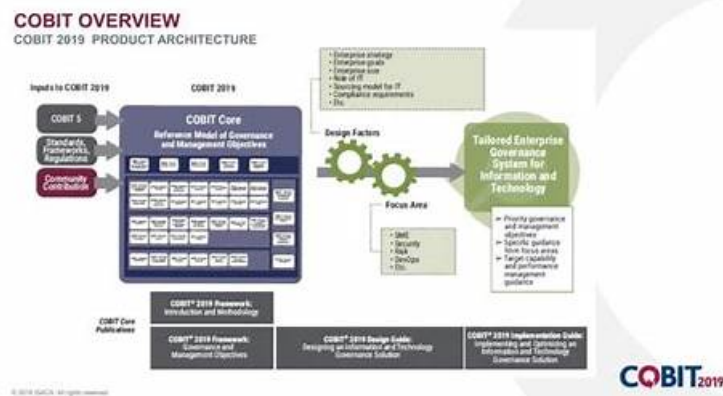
COBIT OVERVIEW
COBIT 2019 PRODUCT ARCHITECTURE

Inputs to COBIT 2019

COBIT 5

Standards, Frameworks, Regulations

Community Contribution

COBIT 2019

COBIT Core

Reference Model of Governance and Management Objectives

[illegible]

• Enterprise strategy
• Enterprise goals
• Enterprise size
• Role of IT
• Sourcing model for IT
• Compliance requirements
• Etc.

Design Factors

Focus Area

• SME
• Security
• Risk
• DevOps
• Etc.

Tailored Enterprise Governance System for Information and Technology

• Priority governance and management objectives
• Specific guidance from focus areas
• Target capability and performance management guidance

COBIT Core Publications

COBIT® 2019 Framework: Introduction and Methodology

COBIT® 2019 Framework: Governance and Management Objectives

COBIT® 2019 Design Guide: Designing an Information and Technology Governance Solution

COBIT® 2019 Implementation Guide: Implementing and Optimizing an Information and Technology Governance Solution

© 2018 ISACA. All rights reserved.

COBIT 2019